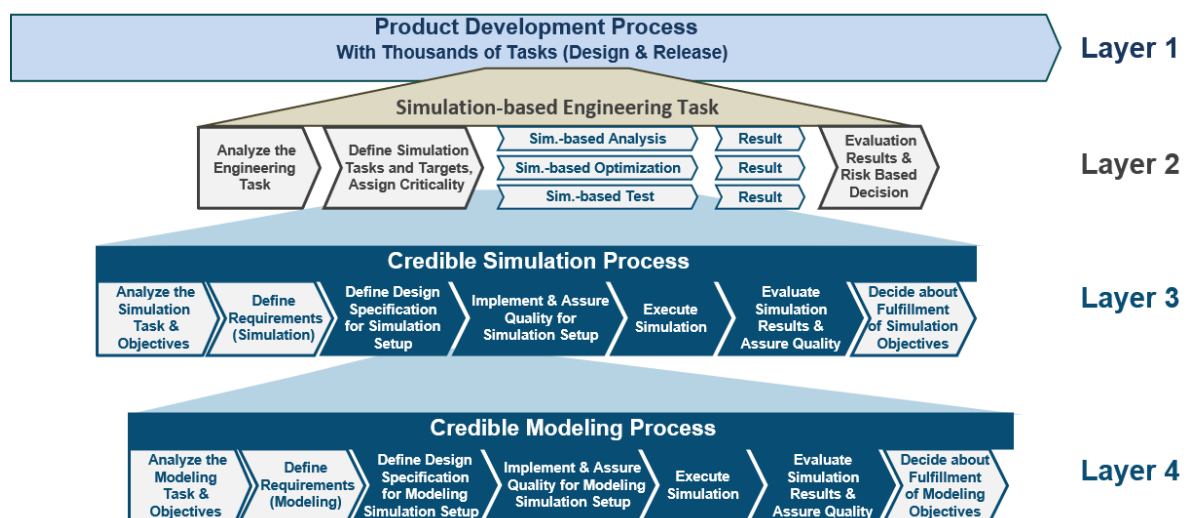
Product Development Process
With Thousands of Tasks (Design & Release)

Layer 1

Simulation-based Engineering Task

Analyze the Engineering Task

Define Simulation Tasks and Targets, Assign Criticality

Sim.-based Analysis

Sim.-based Optimization

Sim.-based Test

Result

Result

Result

Evaluation Results & Risk Based Decision

Layer 2

Credible Simulation Process

Analyze the Simulation Task & Objectives

Define Requirements (Simulation)

Define Design Specification for Simulation Setup

Implement & Assure Quality for Simulation Setup

Execute Simulation

Evaluate Simulation Results & Assure Quality

Decide about Fulfillment of Simulation Objectives

Layer 3

Credible Modeling Process

Analyze the Modeling Task & Objectives

Define Requirements (Modeling)

Define Design Specification for Modeling Simulation Setup

Implement & Assure Quality for Modeling Simulation Setup

Execute Simulation

Evaluate Simulation Results & Assure Quality

Decide about Fulfillment of Modeling Objectives

Layer 4